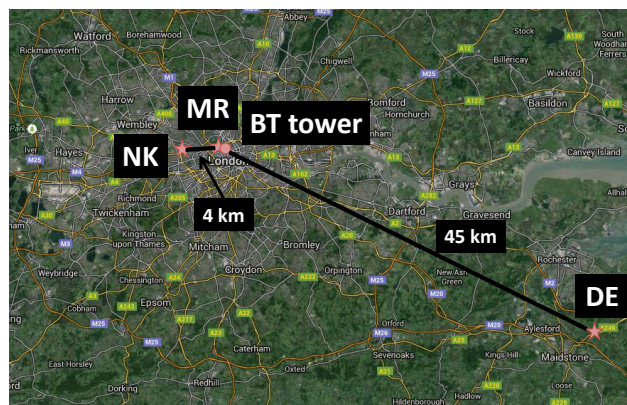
Abbey
Watford
Borehamwood
Rickmansworth
Chigwell
Stock
South Woodham Ferrers
Billericay
Wickford
Harrow
Romford
Basildon
Wembley
Hornchurch
MR
BT tower
NK
London
Hayes
Iver
Canvey Island
Grays
4 km
Richmond
Twickenham
Dartford
Gravesend
Kingston upon Thames
45 km
Mitcham
Bromley
Rochester
Croydon
Weybridge
Chessington
Orpington
New Ash Green
Epsom
Cobham
DE
Otford
Aylesford
Sevenoaks
Kings Hill
Maidstone
East Horsley
Caterham
Oxted
Redhill
Dorking
Hildenborough